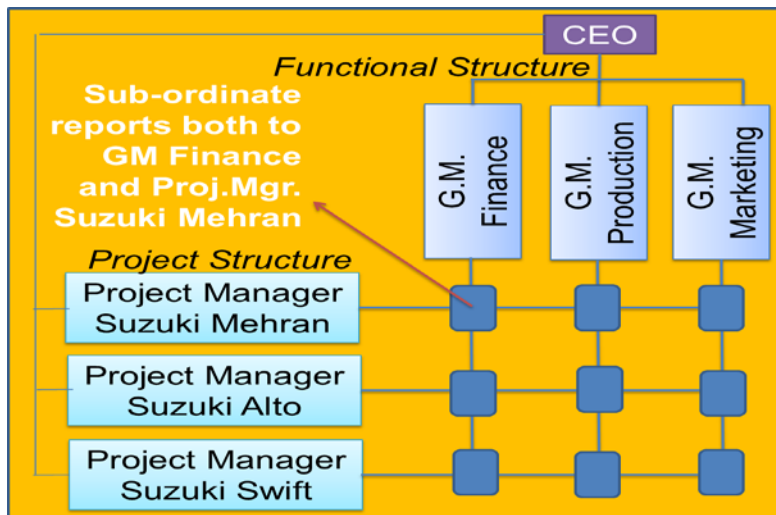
CEO

Functional Structure

Sub-ordinate reports both to GM Finance and Proj.Mgr. Suzuki Mehran

G.M. Finance

G.M. Production

G.M. Marketing

Project Structure

Project Manager Suzuki Mehran

Project Manager Suzuki Alto

Project Manager Suzuki Swift